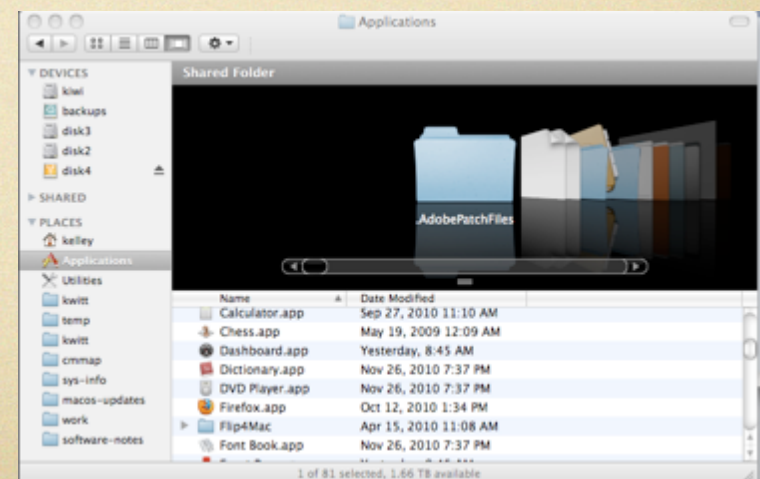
Applications

DEVICES
kiwi
backups
disk3
disk2
disk4

SHARED

PLACES
kelley
Applications
Utilities
kwitt
temp
kwitt
cmmap
sys-info
macos-updates
work
software-notes

Shared Folder

.AdobePatchFiles

| Name | Date Modified |
|---|---|
| Calculator.app | Sep 27, 2010 11:10 AM |
| Chess.app | May 19, 2009 12:09 AM |
| Dashboard.app | Yesterday, 8:45 AM |
| Dictionary.app | Nov 26, 2010 7:37 PM |
| DVD Player.app | Nov 26, 2010 7:37 PM |
| Firefox.app | Oct 12, 2010 1:34 PM |
| Flip4Mac | Apr 15, 2010 11:08 AM |
| Font Book.app | Nov 26, 2010 7:37 PM |

1 of 81 selected, 1.66 TB available